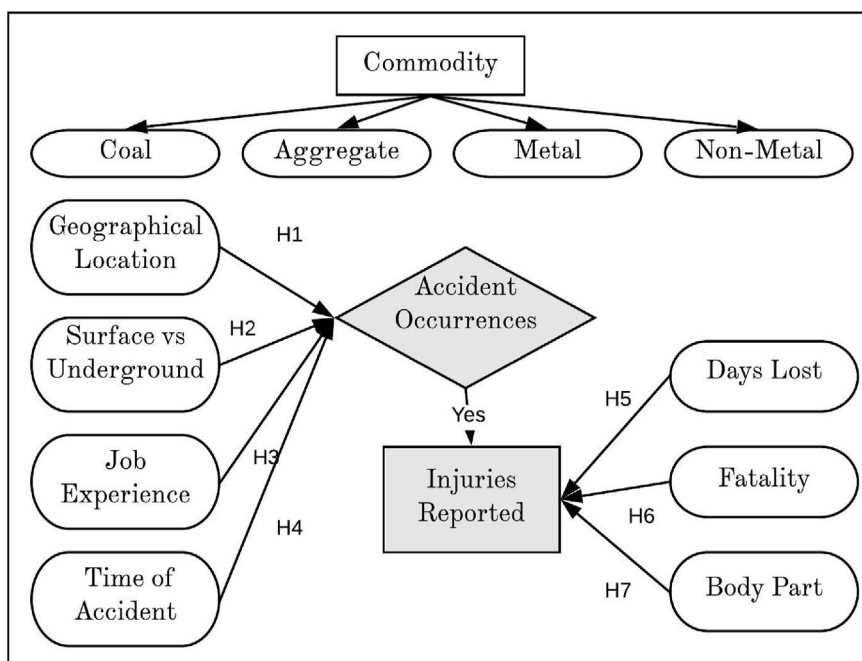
Commodity

Coal

Aggregate

Metal

Non-Metal

Geographical Location

H1

Accident Occurrences

Surface vs Underground

H2

Job Experience

H3

H4

Time of Accident

Yes

Injuries Reported

H5

Days Lost

Fatality

H6

H7

Body Part